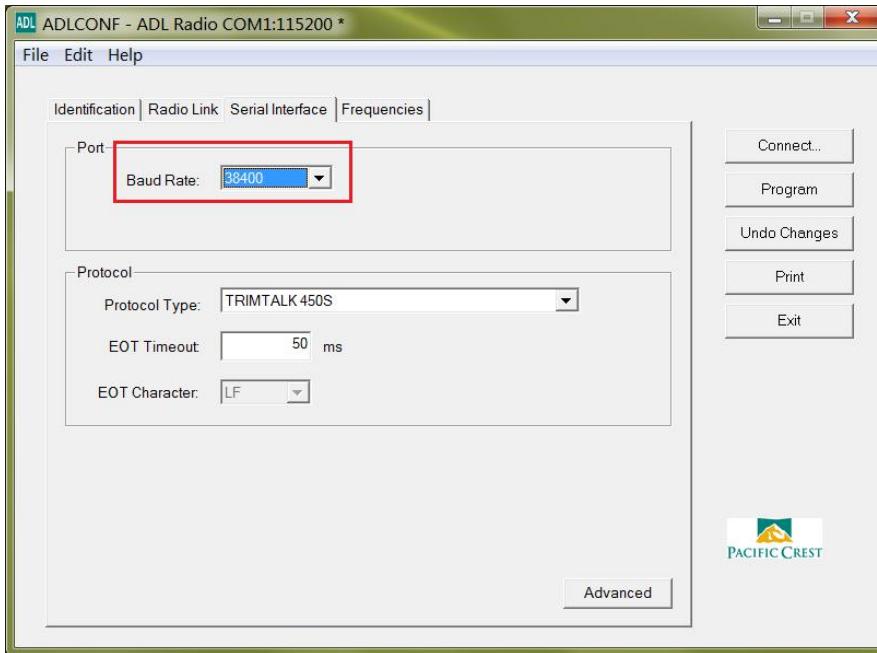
ADL ADLCONF - ADL Radio COM1:115200 *

File Edit Help

Identification | Radio Link | Serial Interface | Frequencies

Port

Baud Rate: 38400

Protocol

Protocol Type: TRIMTALK 450S

EOT Timeout: 50 ms

EOT Character: LF

Advanced

Connect...

Program

Undo Changes

Print

Exit

PACIFIC CREST